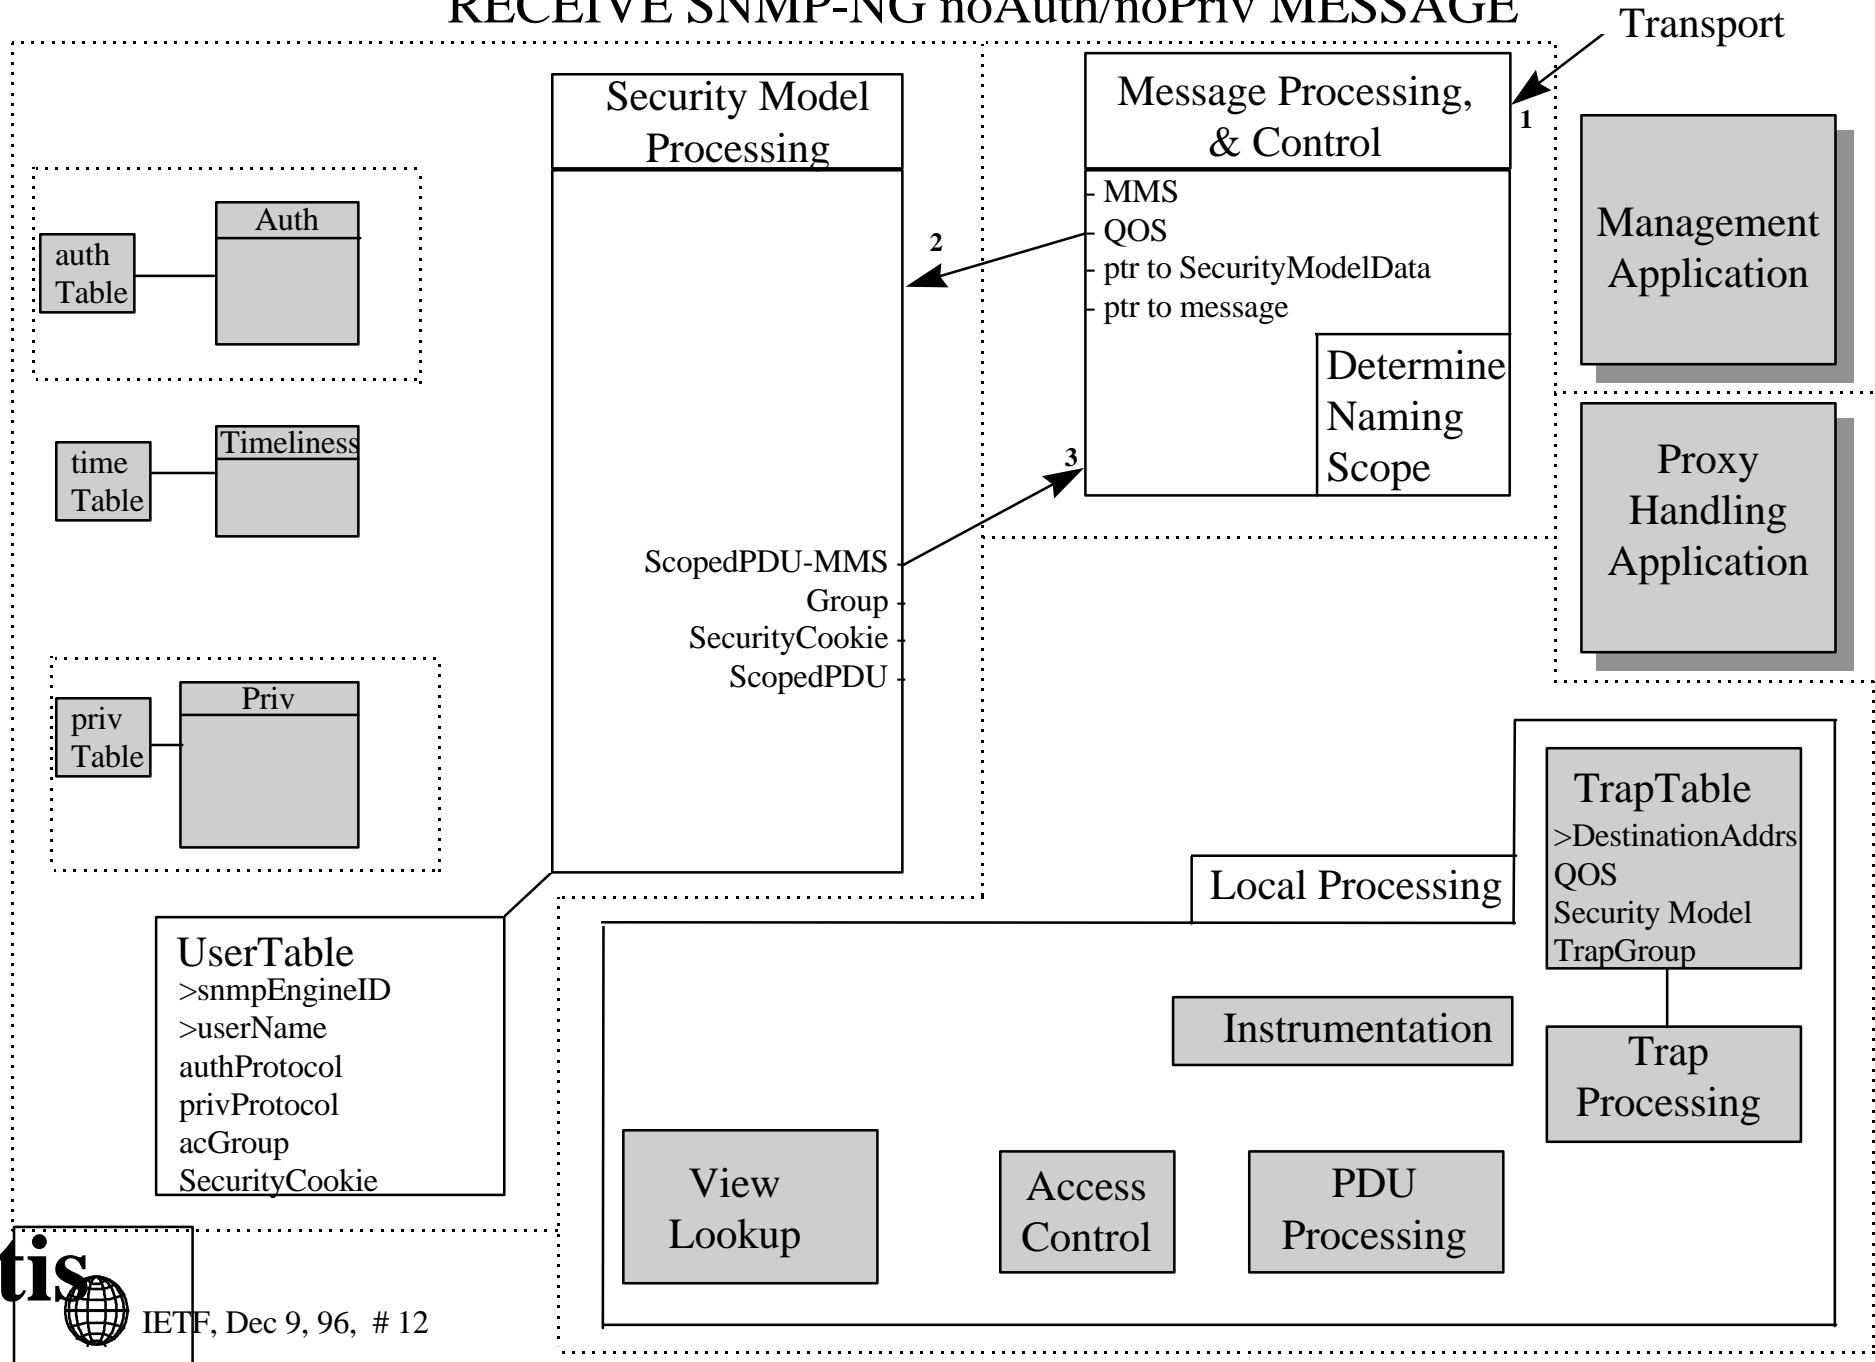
RECEIVE SNMP-NG noAuth/noPriv MESSAGE

Transport

1

Security Model Processing

Message Processing, & Control

- MMS
- QOS
- ptr to SecurityModelData
- ptr to message

2

Determine Naming Scope

3

Management Application

Proxy Handling Application

auth Table

Auth

time Table

Timeliness

priv Table

Priv

ScopedPDU-MMS
Group
SecurityCookie
ScopedPDU

UserTable
>snmpEngineID
>userName
authProtocol
privProtocol
acGroup
SecurityCookie

Local Processing

TrapTable
>DestinationAddrs
QOS
Security Model
TrapGroup

Instrumentation

Trap Processing

View Lookup

Access Control

PDU Processing

tis

IETF, Dec 9, 96, # 12